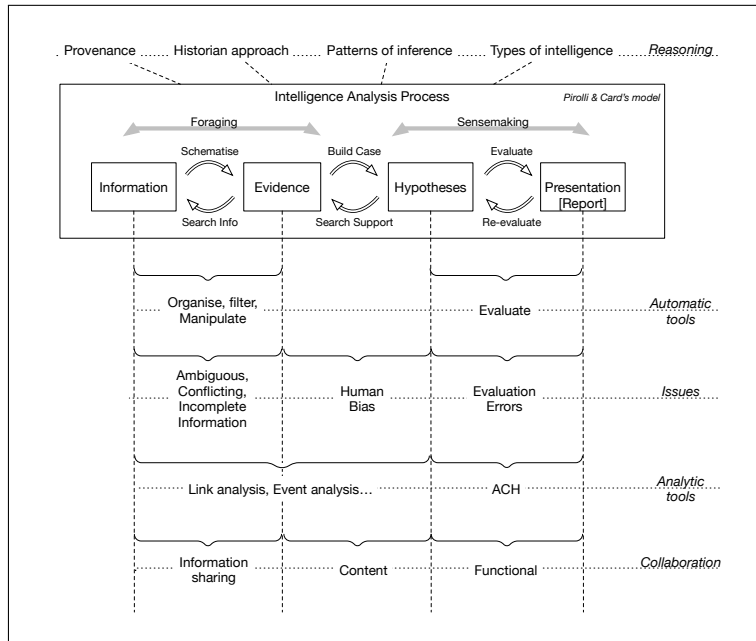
Provenance ....... Historian approach ....... Patterns of inference ....... Types of intelligence ....... *Reasoning*

Intelligence Analysis Process

*Pirolli & Card's model*

Foraging

Sensemaking

Schematise

Build Case

Evaluate

Information

Evidence

Hypotheses

Presentation [Report]

Search Info

Search Support

Re-evaluate

Organise, filter, Manipulate

Evaluate

*Automatic tools*

Ambiguous, Conflicting, Incomplete Information

Human Bias

Evaluation Errors

*Issues*

Link analysis, Event analysis...

ACH

*Analytic tools*

Information sharing

Content

Functional

*Collaboration*